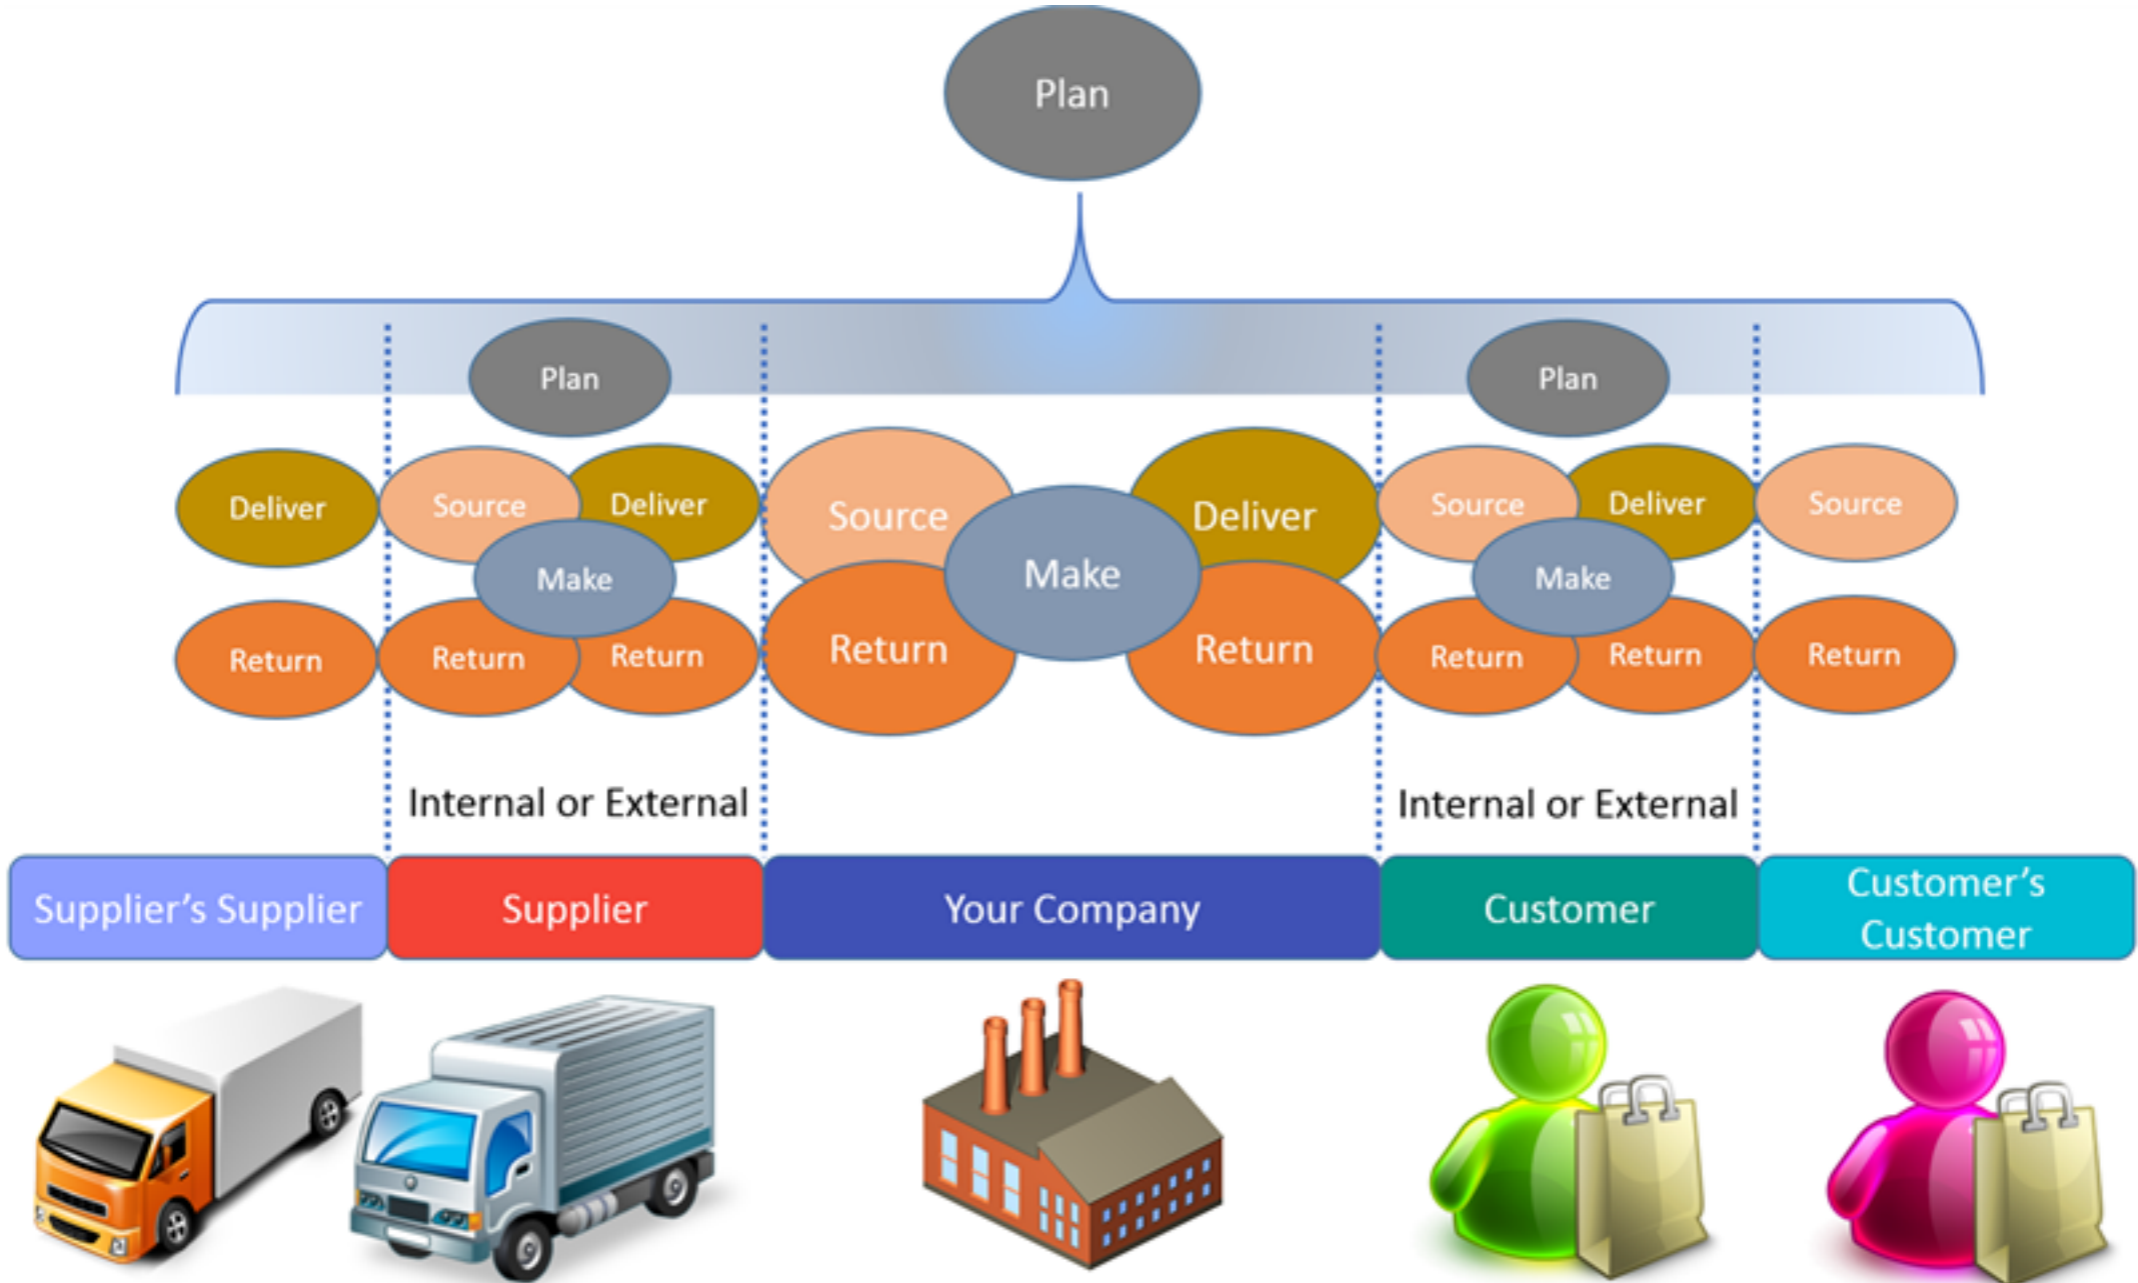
Plan

Plan

Plan

Deliver

Return

Source

Deliver

Make

Return

Return

Source

Make

Deliver

Return

Return

Source

Deliver

Make

Return

Return

Source

Return

Internal or External

Internal or External

Supplier's Supplier

Supplier

Your Company

Customer

Customer's Customer